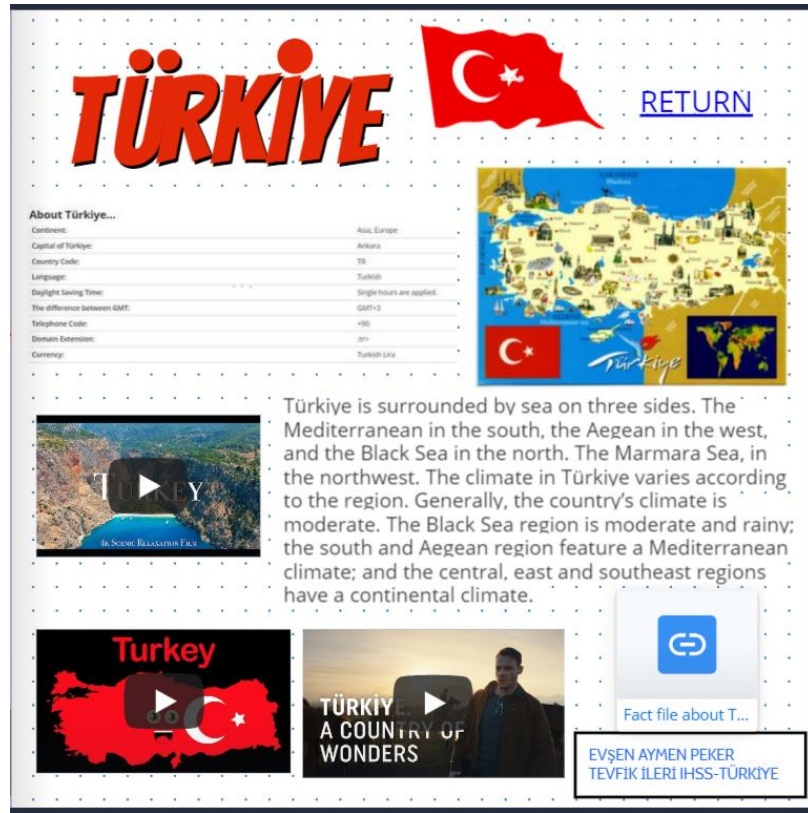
TÜRKİYE

RETURN

About Türkiye...

| | |
|---|---|
| Continent: | Asia, Europe |
| Capital of Türkiye: | Ankara |
| Country Code: | TR |
| Language: | Turkish |
| Daylight Saving Time: | Single hours are applied. |
| The difference between GMT: | GMT+3 |
| Telephone Code: | +90 |
| Domain Extension: | .tr |
| Currency: | Turkish Lira |

Türkiye

Türkiye is surrounded by sea on three sides. The Mediterranean in the south, the Aegean in the west, and the Black Sea in the north. The Marmara Sea, in the northwest. The climate in Türkiye varies according to the region. Generally, the country's climate is moderate. The Black Sea region is moderate and rainy; the south and Aegean region feature a Mediterranean climate; and the central, east and southeast regions have a continental climate.

TURKEY
4K Scenic Relaxation Film

Turkey

TÜRKİYE A COUNTRY OF WONDERS

Fact file about T...

EVŞEN AYMEN PEKER
TEVFİK İLERİ IHSS-TÜRKİYE